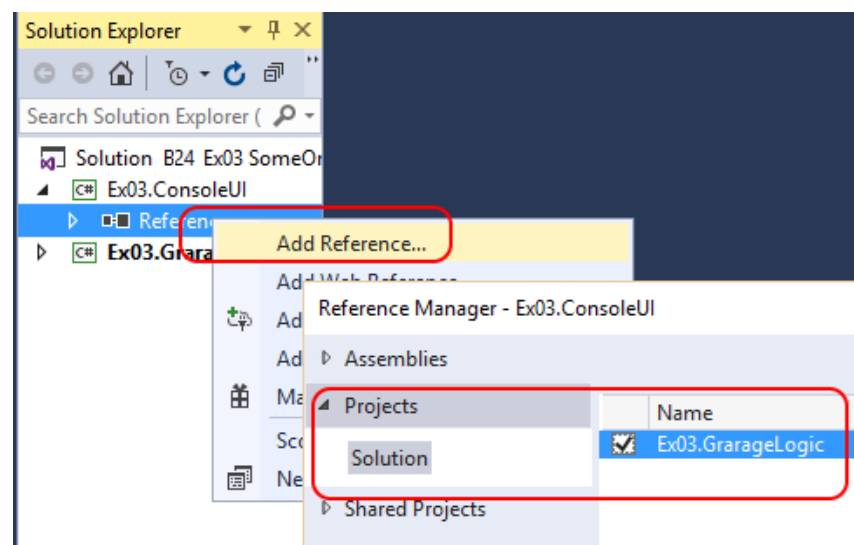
Solution Explorer

Search Solution Explorer (

Solution B24 Ex03 SomeOr
C# Ex03.ConsoleUI
Referen
C# Ex03.Grara

Add Reference...
Add Web Reference
Ad
Ad
Ma
Sc
Ne

Reference Manager - Ex03.ConsoleUI

Assemblies
Projects
Solution
Shared Projects

Name
Ex03.GrarageLogic